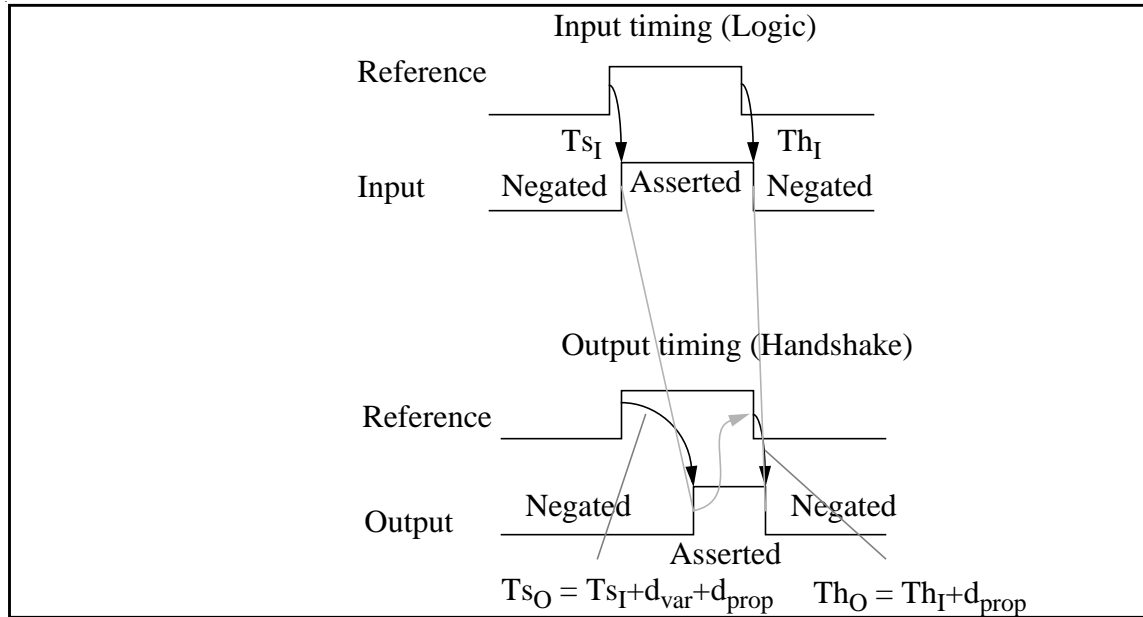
Input timing (Logic)

Reference

$Ts_I$

$Th_I$

Input

Negated

Asserted

Negated

Output timing (Handshake)

Reference

Output

Negated

Negated

Asserted

$Ts_O = Ts_I + d_{var} + d_{prop}$

$Th_O = Th_I + d_{prop}$